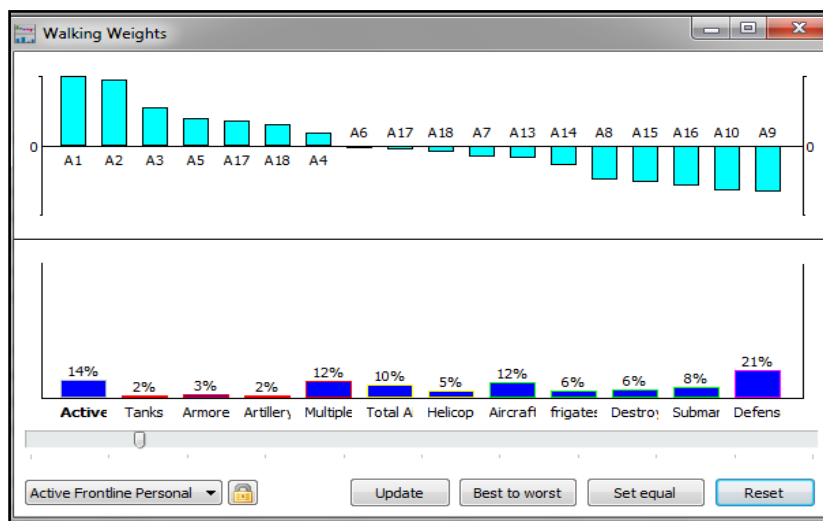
Walking Weights

0
0

A1 A2 A3 A5 A17 A18 A4 A6 A17 A18 A7 A13 A14 A8 A15 A16 A10 A9

14% 2% 3% 2% 12% 10% 5% 12% 6% 6% 8% 21%

Active Tanks Armore Artillery Multiple Total A Helicop Aircraft frigates Destroy Submar Defens

Active Frontline Personal

Update

Best to worst

Set equal

Reset